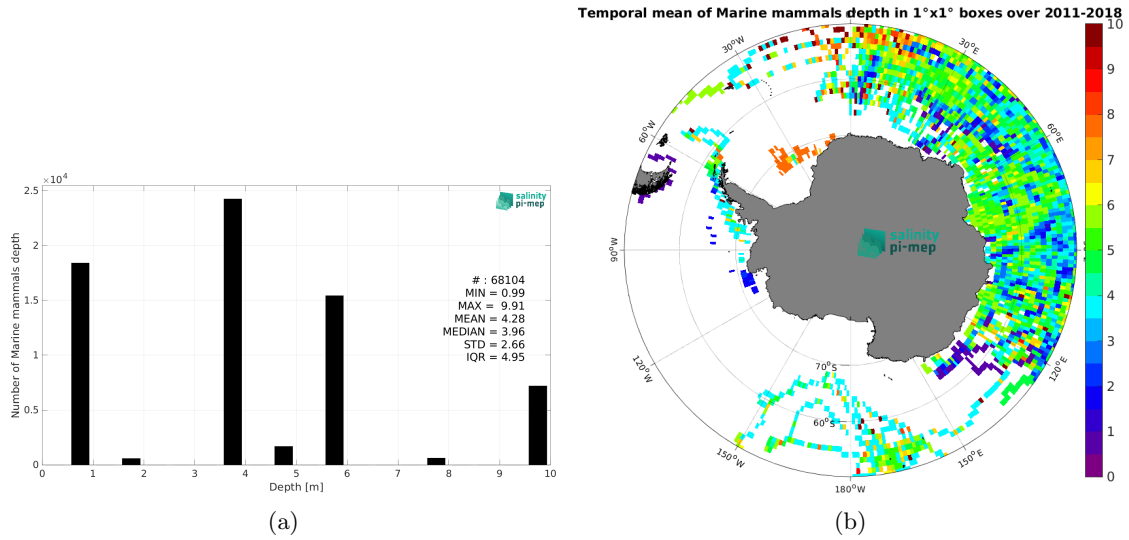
$\times10^4$
2.5
2
1.5
1
0.5
0
Number of Marine mammals depth
0 1 2 3 4 5 6 7 8 9 10
Depth [m]
salinity pi-mep
# : 68104
MIN = 0.99
MAX = 9.91
MEAN = 4.28
MEDIAN = 3.96
STD = 2.66
IQR = 4.95

(a)

Temporal mean of Marine mammals depth in 1°x1° boxes over 2011-2018
30°W
30°E
60°W
60°E
90°W
salinity pi-mep
120°W
120°E
70°S
60°S
150°W
150°E
180°W
10
9
8
7
6
5
4
3
2
1
0

(b)